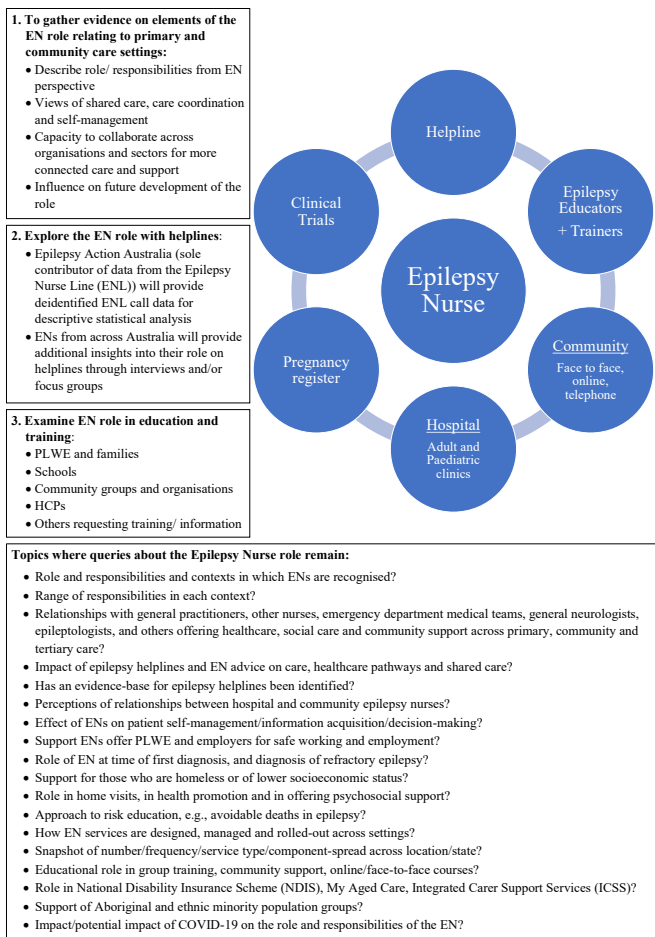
**1. To gather evidence on elements of the EN role relating to primary and community care settings:**
- Describe role/ responsibilities from EN perspective
- Views of shared care, care coordination and self-management
- Capacity to collaborate across organisations and sectors for more connected care and support
- Influence on future development of the role

**2. Explore the EN role with helplines**:
- Epilepsy Action Australia (sole contributor of data from the Epilepsy Nurse Line (ENL)) will provide deidentified ENL call data for descriptive statistical analysis
- ENs from across Australia will provide additional insights into their role on helplines through interviews and/or focus groups

**3. Examine EN role in education and training**:
- PLWE and families
- Schools
- Community groups and organisations
- HCPs
- Others requesting training/ information

Helpline

Epilepsy Educators + Trainers

Community
Face to face, online, telephone

Hospital
Adult and Paediatric clinics

Pregnancy register

Clinical Trials

Epilepsy Nurse

**Topics where queries about the Epilepsy Nurse role remain:**
- Role and responsibilities and contexts in which ENs are recognised?
- Range of responsibilities in each context?
- Relationships with general practitioners, other nurses, emergency department medical teams, general neurologists, epileptologists, and others offering healthcare, social care and community support across primary, community and tertiary care?
- Impact of epilepsy helplines and EN advice on care, healthcare pathways and shared care?
- Has an evidence-base for epilepsy helplines been identified?
- Perceptions of relationships between hospital and community epilepsy nurses?
- Effect of ENs on patient self-management/information acquisition/decision-making?
- Support ENs offer PLWE and employers for safe working and employment?
- Role of EN at time of first diagnosis, and diagnosis of refractory epilepsy?
- Support for those who are homeless or of lower socioeconomic status?
- Role in home visits, in health promotion and in offering psychosocial support?
- Approach to risk education, e.g., avoidable deaths in epilepsy?
- How EN services are designed, managed and rolled-out across settings?
- Snapshot of number/frequency/service type/component-spread across location/state?
- Educational role in group training, community support, online/face-to-face courses?
- Role in National Disability Insurance Scheme (NDIS), My Aged Care, Integrated Carer Support Services (ICSS)?
- Support of Aboriginal and ethnic minority population groups?
- Impact/potential impact of COVID-19 on the role and responsibilities of the EN?